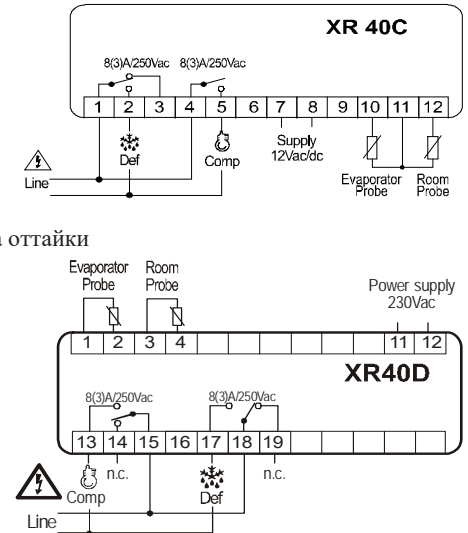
XR 40C

8(3)A/250Vac 8(3)A/250Vac

1 2 3 4 5 6 7 8 9 10 11 12

Def Comp Supply 12Vac/dc Evaporator Probe Room Probe

Line

а оттайки

Evaporator Probe Room Probe Power supply 230Vac

1 2 3 4 11 12

XR40D

8(3)A/250Vac 8(3)A/250Vac

13 14 15 16 17 18 19

n.c. n.c.

Comp Def

Line